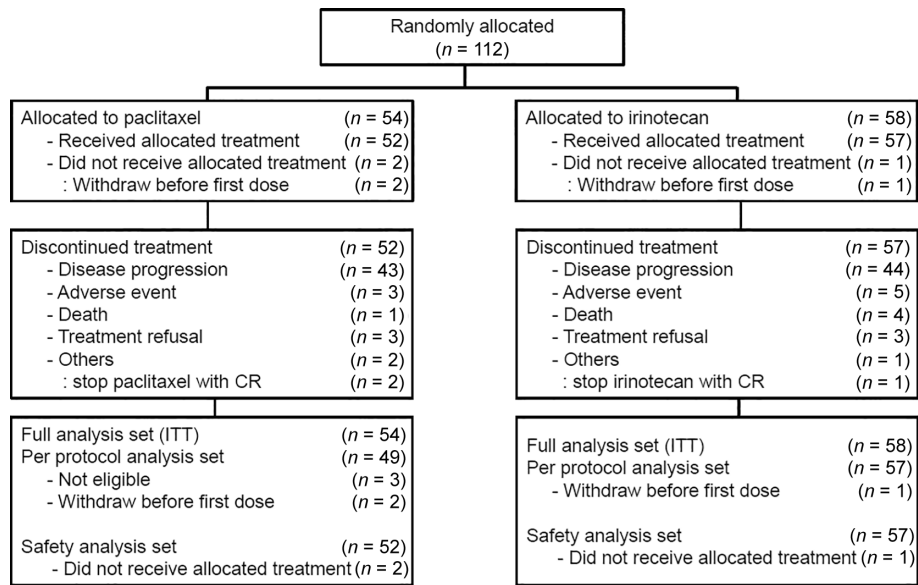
Randomly allocated
($n$ = 112)

Allocated to paclitaxel ($n$ = 54)
- Received allocated treatment ($n$ = 52)
- Did not receive allocated treatment ($n$ = 2)
: Withdraw before first dose ($n$ = 2)

Discontinued treatment ($n$ = 52)
- Disease progression ($n$ = 43)
- Adverse event ($n$ = 3)
- Death ($n$ = 1)
- Treatment refusal ($n$ = 3)
- Others ($n$ = 2)
: stop paclitaxel with CR ($n$ = 2)

Full analysis set (ITT) ($n$ = 54)
Per protocol analysis set ($n$ = 49)
- Not eligible ($n$ = 3)
- Withdraw before first dose ($n$ = 2)

Safety analysis set ($n$ = 52)
- Did not receive allocated treatment ($n$ = 2)

Allocated to irinotecan ($n$ = 58)
- Received allocated treatment ($n$ = 57)
- Did not receive allocated treatment ($n$ = 1)
: Withdraw before first dose ($n$ = 1)

Discontinued treatment ($n$ = 57)
- Disease progression ($n$ = 44)
- Adverse event ($n$ = 5)
- Death ($n$ = 4)
- Treatment refusal ($n$ = 3)
- Others ($n$ = 1)
: stop irinotecan with CR ($n$ = 1)

Full analysis set (ITT) ($n$ = 58)
Per protocol analysis set ($n$ = 57)
- Withdraw before first dose ($n$ = 1)

Safety analysis set ($n$ = 57)
- Did not receive allocated treatment ($n$ = 1)